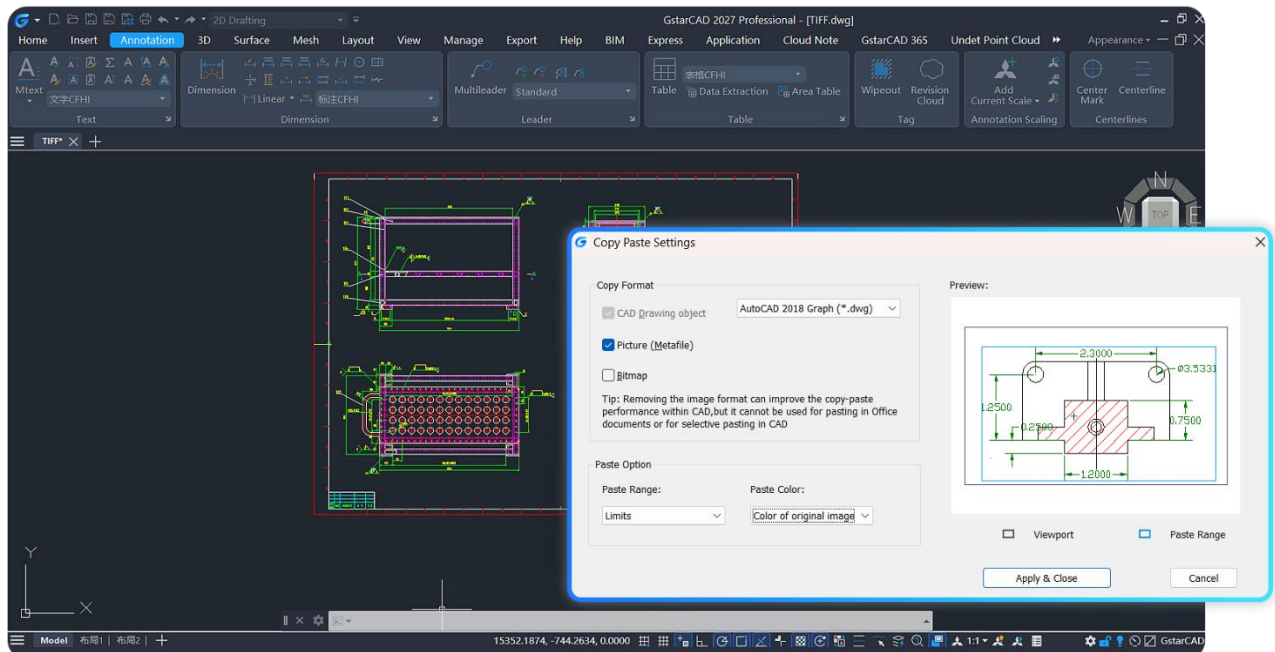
2D Drafting
GstarCAD 2027 Professional - [TIFF.dwg]
Home Insert Annotation 3D Surface Mesh Layout View Manage Export Help BIM Express Application Cloud Note GstarCAD 365 Undet Point Cloud
Appearance
Mtext
文字CFHI
Text
Dimension
Linear
标注CFHI
Dimension
Multileader
Standard
Leader
Table
表格CFHI
Data Extraction
Area Table
Table
Wipeout
Revision Cloud
Tag
Add Current Scale
Annotation Scaling
Center Mark
Centerline
Centerlines
TIFF*
N
W
TOP
E
Copy Paste Settings
Copy Format
CAD Drawing object
AutoCAD 2018 Graph (*.dwg)
Picture (Metafile)
Bitmap
Tip: Removing the image format can improve the copy-paste performance within CAD,but it cannot be used for pasting in Office documents or for selective pasting in CAD
Paste Option
Paste Range:
Limits
Paste Color:
Color of original image
Preview:
2.3000
Ø3.5331
1.2500
0.2500
0.7500
1.2000
Viewport
Paste Range
Apply & Close
Cancel
Y
X
Model 布局1 布局2
15352.1874, -744.2634, 0.0000
1:1
GstarCAD